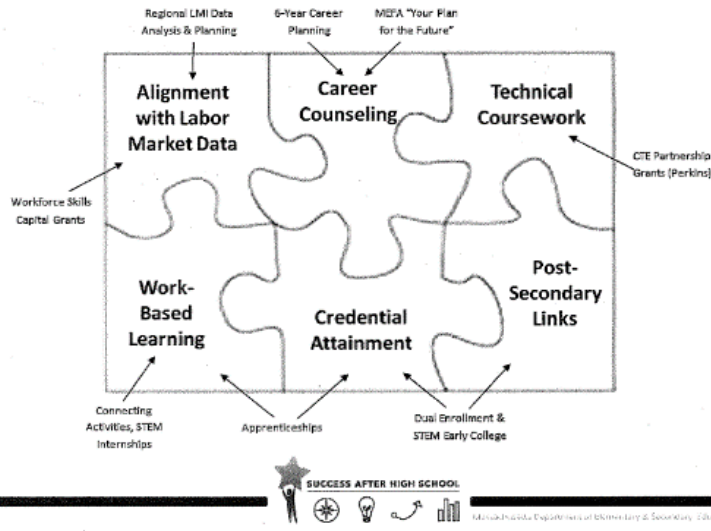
Regional LMI Data Analysis & Planning

6-Year Career Planning

MEFA "Your Plan for the Future"

Alignment with Labor Market Data

Career Counseling

Technical Coursework

CTE Partnership Grants (Perkins)

Workforce Skills Capital Grants

Work-Based Learning

Credential Attainment

Post-Secondary Links

Connecting Activities, STEM Internships

Apprenticeships

Dual Enrollment & STEM Early College

SUCCESS AFTER HIGH SCHOOL

Massachusetts Department of Elementary & Secondary Ed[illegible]